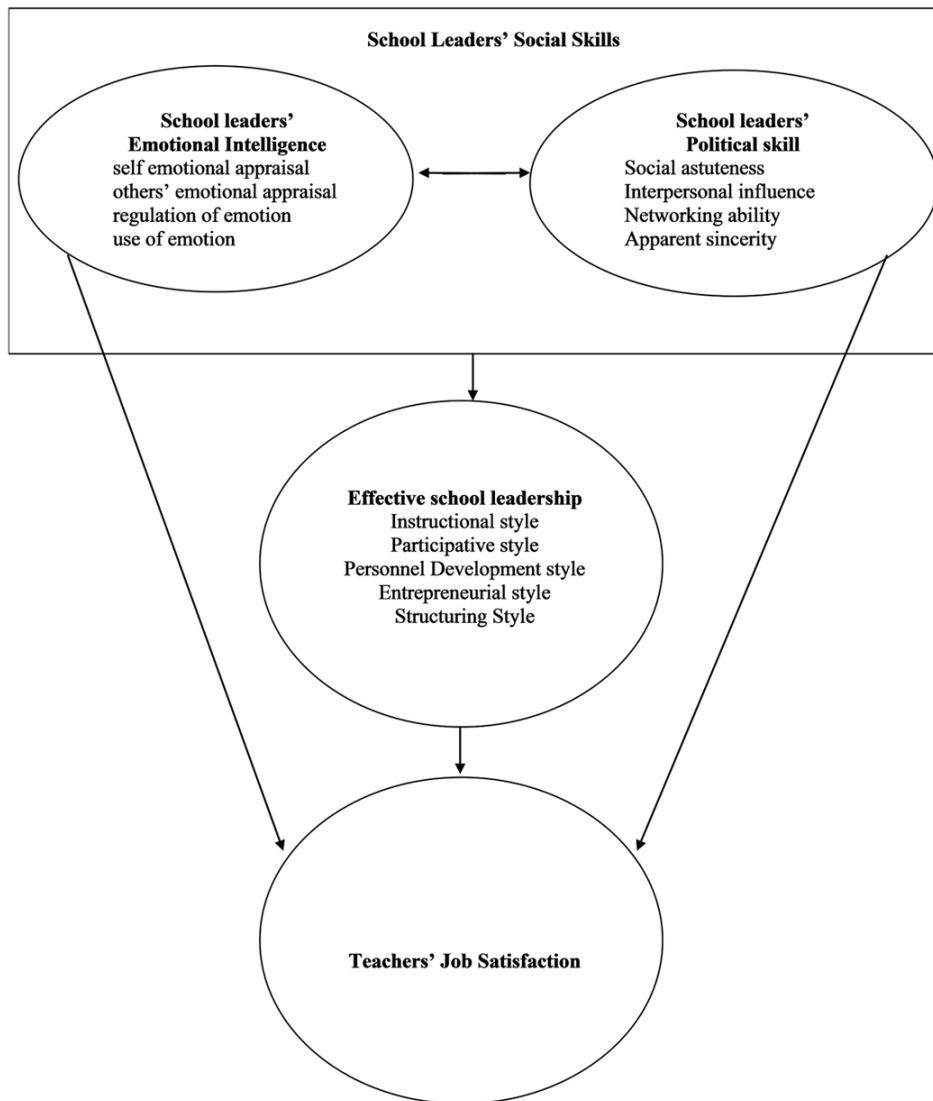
School Leaders' Social Skills

School leaders'
Emotional Intelligence
self emotional appraisal
others' emotional appraisal
regulation of emotion
use of emotion

School leaders'
Political skill
Social astuteness
Interpersonal influence
Networking ability
Apparent sincerity

Effective school leadership
Instructional style
Participative style
Personnel Development style
Entrepreneurial style
Structuring Style

Teachers' Job Satisfaction